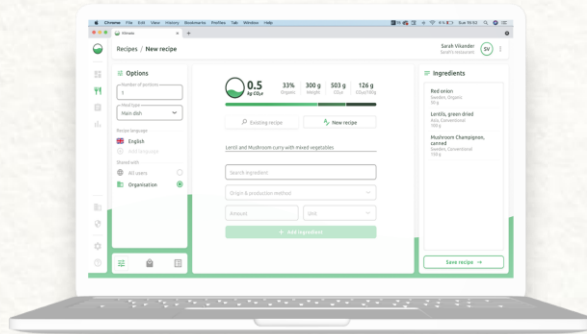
Chrome File Edit View History Bookmarks Profiles Tab Window Help

Klimato

Recipes / New recipe

Sarah Vikander
Sarah's restaurant

SV

Options

Number of portions
1

Meal type
Main dish

Recipe language
English

Shared with
All users
Organization

0.5
Kg CO₂e

33%
Organic

300 g
Weight

503 g
CO₂e

126 g
CO₂e/100g

Existing recipe

New recipe

Lentil and Mushroom curry with mixed vegetables

Search ingredient

Origin & production method

Amount

Unit

+ Add ingredient

Ingredients

Red onion
Sweden, Organic
50 g

Lentils, green dried
Asia, Conventional
100 g

Mushroom Champignon, canned
Sweden, Conventional
150 g

Save recipe →